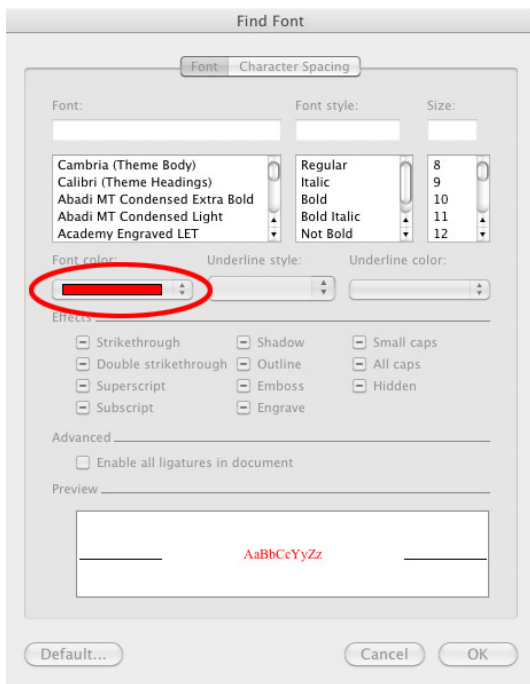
Find Font

Font | Character Spacing

Font:

Font style:

Size:

Cambria (Theme Body)
Calibri (Theme Headings)
Abadi MT Condensed Extra Bold
Abadi MT Condensed Light
Academy Engraved LET

Regular
Italic
Bold
Bold Italic
Not Bold

8
9
10
11
12

Font color:

Underline style:

Underline color:

Effects

Strikethrough
Double strikethrough
Superscript
Subscript

Shadow
Outline
Emboss
Engrave

Small caps
All caps
Hidden

Advanced

Enable all ligatures in document

Preview

AaBbCcYyZz

Default...

Cancel

OK